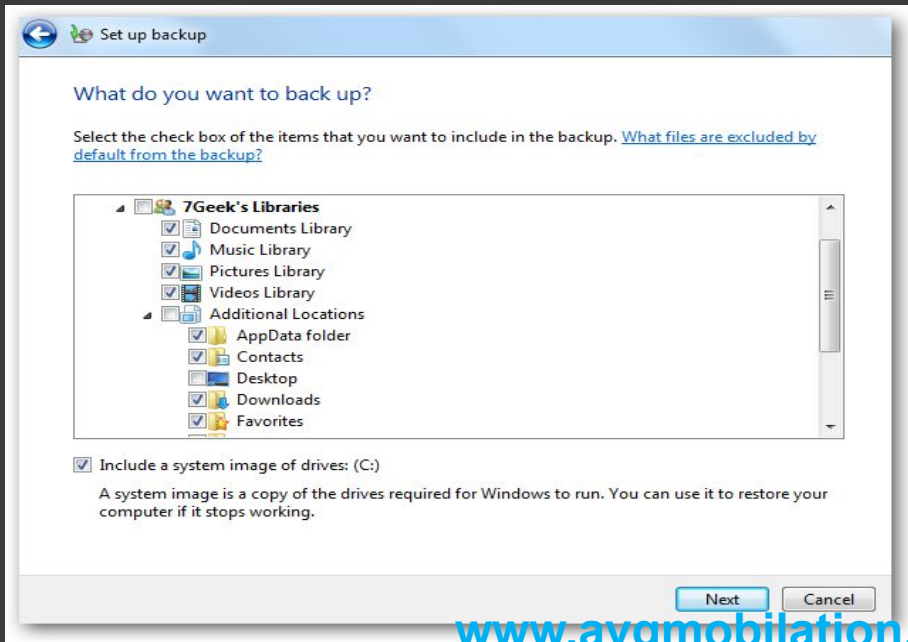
Set up backup

What do you want to back up?

Select the check box of the items that you want to include in the backup. What files are excluded by default from the backup?

7Geek's Libraries
Documents Library
Music Library
Pictures Library
Videos Library
Additional Locations
AppData folder
Contacts
Desktop
Downloads
Favorites

Include a system image of drives: (C:)

A system image is a copy of the drives required for Windows to run. You can use it to restore your computer if it stops working.

Next
Cancel

www.avgmobilation